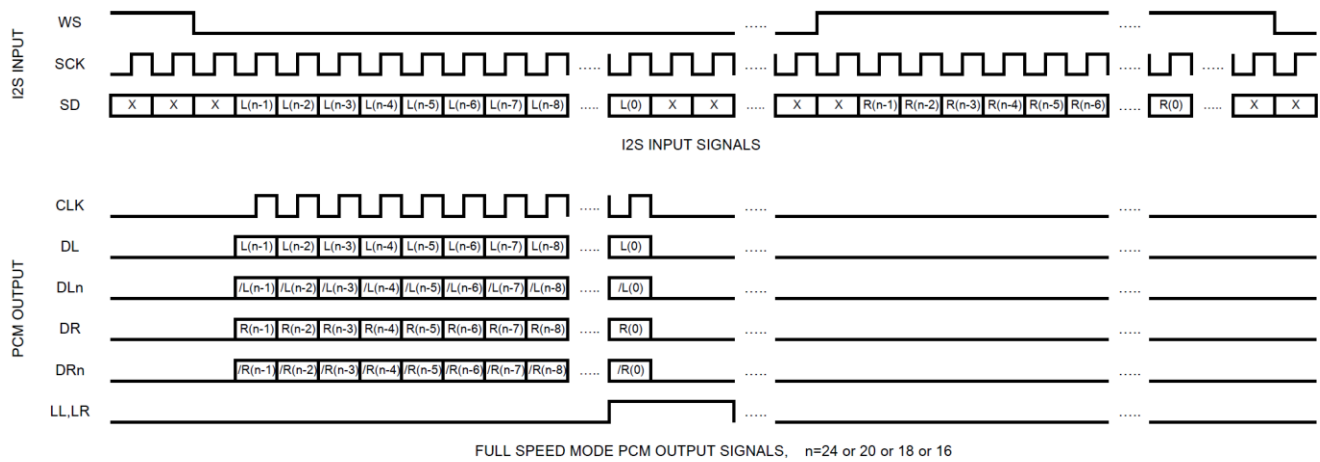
I2S INPUT

WS

SCK

SD

X X X L(n-1) L(n-2) L(n-3) L(n-4) L(n-5) L(n-6) L(n-7) L(n-8) ..... L(0) X X ..... X X R(n-1) R(n-2) R(n-3) R(n-4) R(n-5) R(n-6) ..... R(0) ..... X X

I2S INPUT SIGNALS

PCM OUTPUT

CLK

DL

L(n-1) L(n-2) L(n-3) L(n-4) L(n-5) L(n-6) L(n-7) L(n-8) ..... L(0)

DLn

/L(n-1) /L(n-2) /L(n-3) /L(n-4) /L(n-5) /L(n-6) /L(n-7) /L(n-8) ..... /L(0)

DR

R(n-1) R(n-2) R(n-3) R(n-4) R(n-5) R(n-6) R(n-7) R(n-8) ..... R(0)

DRn

/R(n-1) /R(n-2) /R(n-3) /R(n-4) /R(n-5) /R(n-6) /R(n-7) /R(n-8) ..... /R(0)

LL,LR

FULL SPEED MODE PCM OUTPUT SIGNALS, n=24 or 20 or 18 or 16